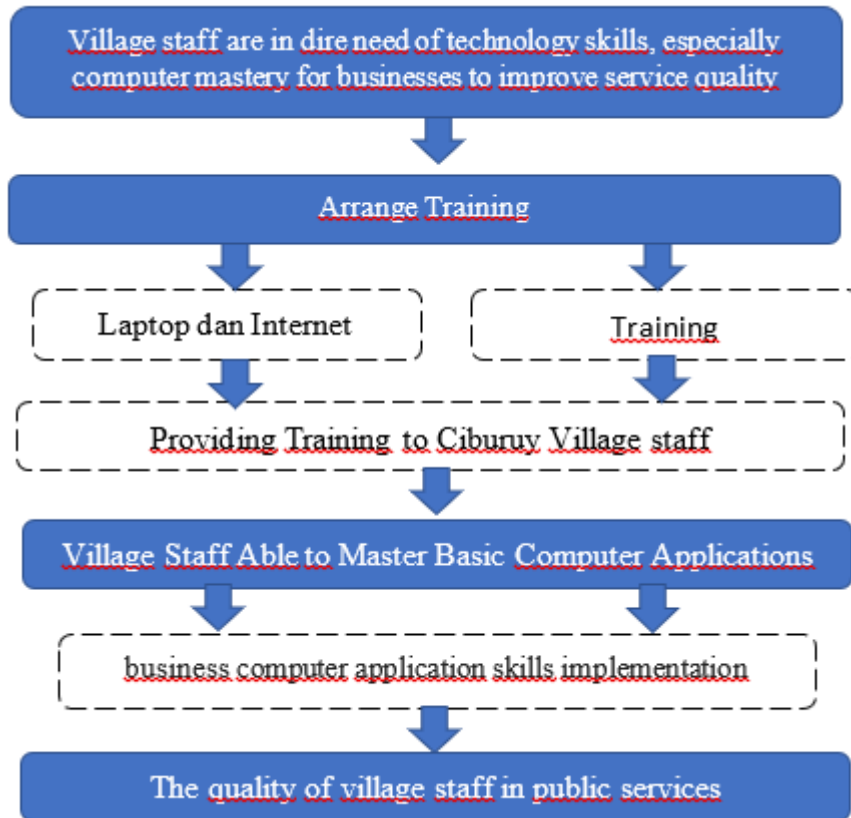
Village staff are in dire need of technology skills, especially computer mastery for businesses to improve service quality

Arrange Training

Laptop dan Internet

Training

Providing Training to Ciburuy Village staff

Village Staff Able to Master Basic Computer Applications

business computer application skills implementation

The quality of village staff in public services